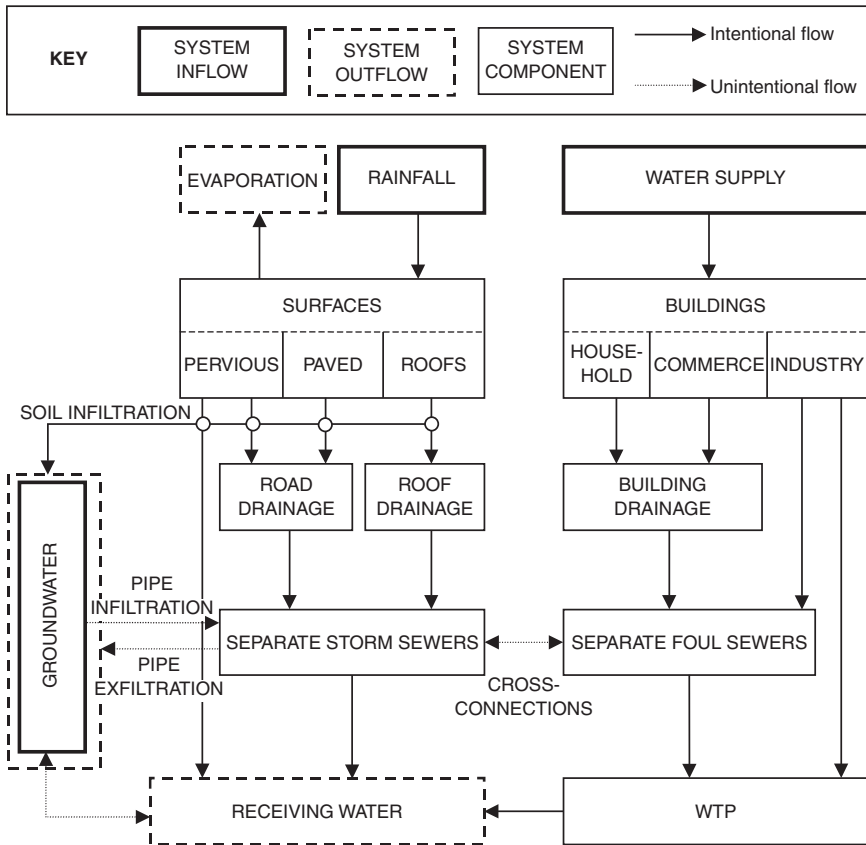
KEY

SYSTEM INFLOW

SYSTEM OUTFLOW

SYSTEM COMPONENT

Intentional flow

Unintentional flow

EVAPORATION

RAINFALL

WATER SUPPLY

SURFACES

PERVIOUS

PAVED

ROOFS

BUILDINGS

HOUSEHOLD

COMMERCE

INDUSTRY

SOIL INFILTRATION

ROAD DRAINAGE

ROOF DRAINAGE

BUILDING DRAINAGE

GROUNDWATER

PIPE INFILTRATION

SEPARATE STORM SEWERS

SEPARATE FOUL SEWERS

PIPE EXFILTRATION

CROSS-CONNECTIONS

RECEIVING WATER

WTP